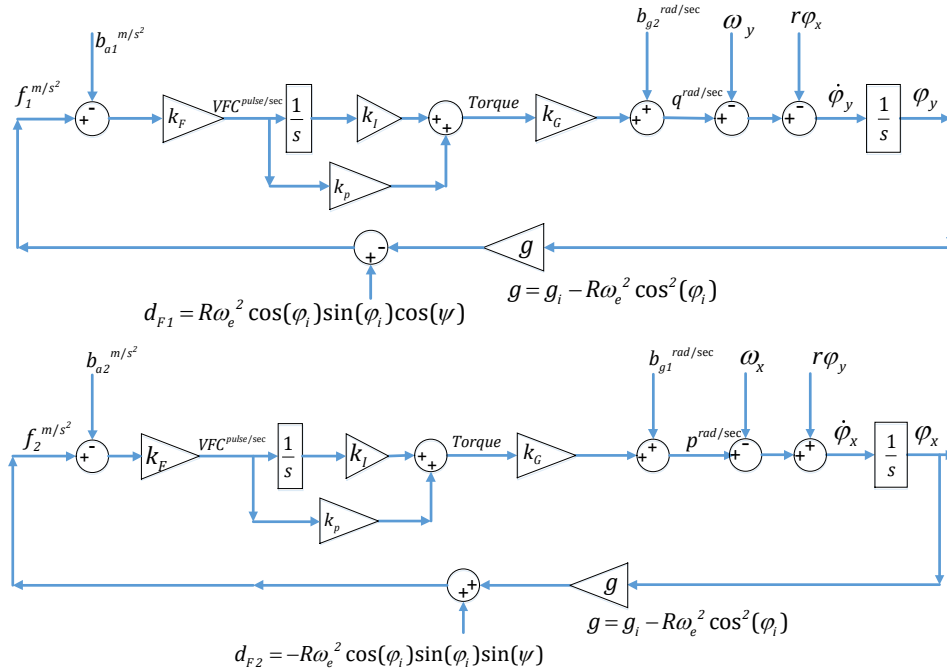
$b_{a1}^{\,m/s^2}$

$f_1^{\,m/s^2}$

-

+

$k_F$

$VFC^{pulse/sec}$

$\frac{1}{s}$

$k_I$

+

+

Torque

$k_G$

$b_{g2}^{\,rad/sec}$

+

+

$q^{rad/sec}$

$\omega_y$

-

+

$r\varphi_x$

-

+

$\dot{\varphi}_y$

$\frac{1}{s}$

$\varphi_y$

$k_p$

-

+

$g$

$g = g_i - R\omega_e^{\,2}\cos^2(\varphi_i)$

$d_{F1} = R\omega_e^{\,2}\cos(\varphi_i)\sin(\varphi_i)\cos(\psi)$

$b_{a2}^{\,m/s^2}$

$f_2^{\,m/s^2}$

-

+

$k_F$

$VFC^{pulse/sec}$

$\frac{1}{s}$

$k_I$

+

+

Torque

$k_G$

$b_{g1}^{\,rad/sec}$

+

+

$p^{rad/sec}$

$\omega_x$

-

+

$r\varphi_y$

+

+

$\dot{\varphi}_x$

$\frac{1}{s}$

$\varphi_x$

$k_p$

+

+

$g$

$g = g_i - R\omega_e^{\,2}\cos^2(\varphi_i)$

$d_{F2} = -R\omega_e^{\,2}\cos(\varphi_i)\sin(\varphi_i)\sin(\psi)$